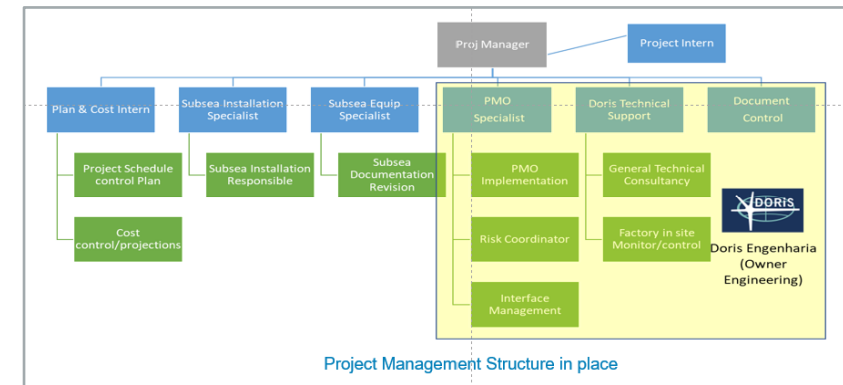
Proj Manager

Project Intern

Plan & Cost Intern

Subsea Installation Specialist

Subsea Equip Specialist

PMO Specialist

Doris Technical Support

Document Control

Project Schedule control Plan

Cost control/projections

Subsea Installation Responsible

Subsea Documentation Revision

PMO Implementation

Risk Coordinator

Interface Management

General Technical Consultancy

Factory in site Monitor/control

DORIS

Doris Engenharia (Owner Engineering)

Project Management Structure in place